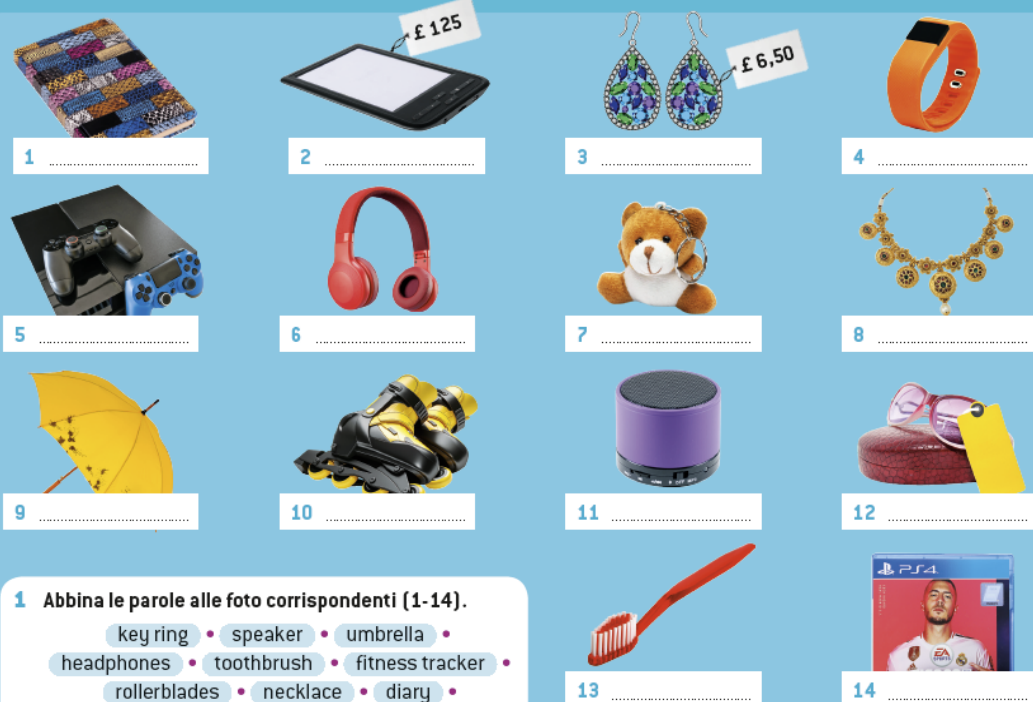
£ 125

£ 6,50

1 ..............................

2 ..............................

3 ..............................

4 ..............................

5 ..............................

6 ..............................

7 ..............................

8 ..............................

9 ..............................

10 ..............................

11 ..............................

12 ..............................

PS4

1 Abbina le parole alle foto corrispondenti (1-14).

key ring • speaker • umbrella • headphones • toothbrush • fitness tracker • rollerblades • necklace • diary •

13 ..............................

14 ..............................